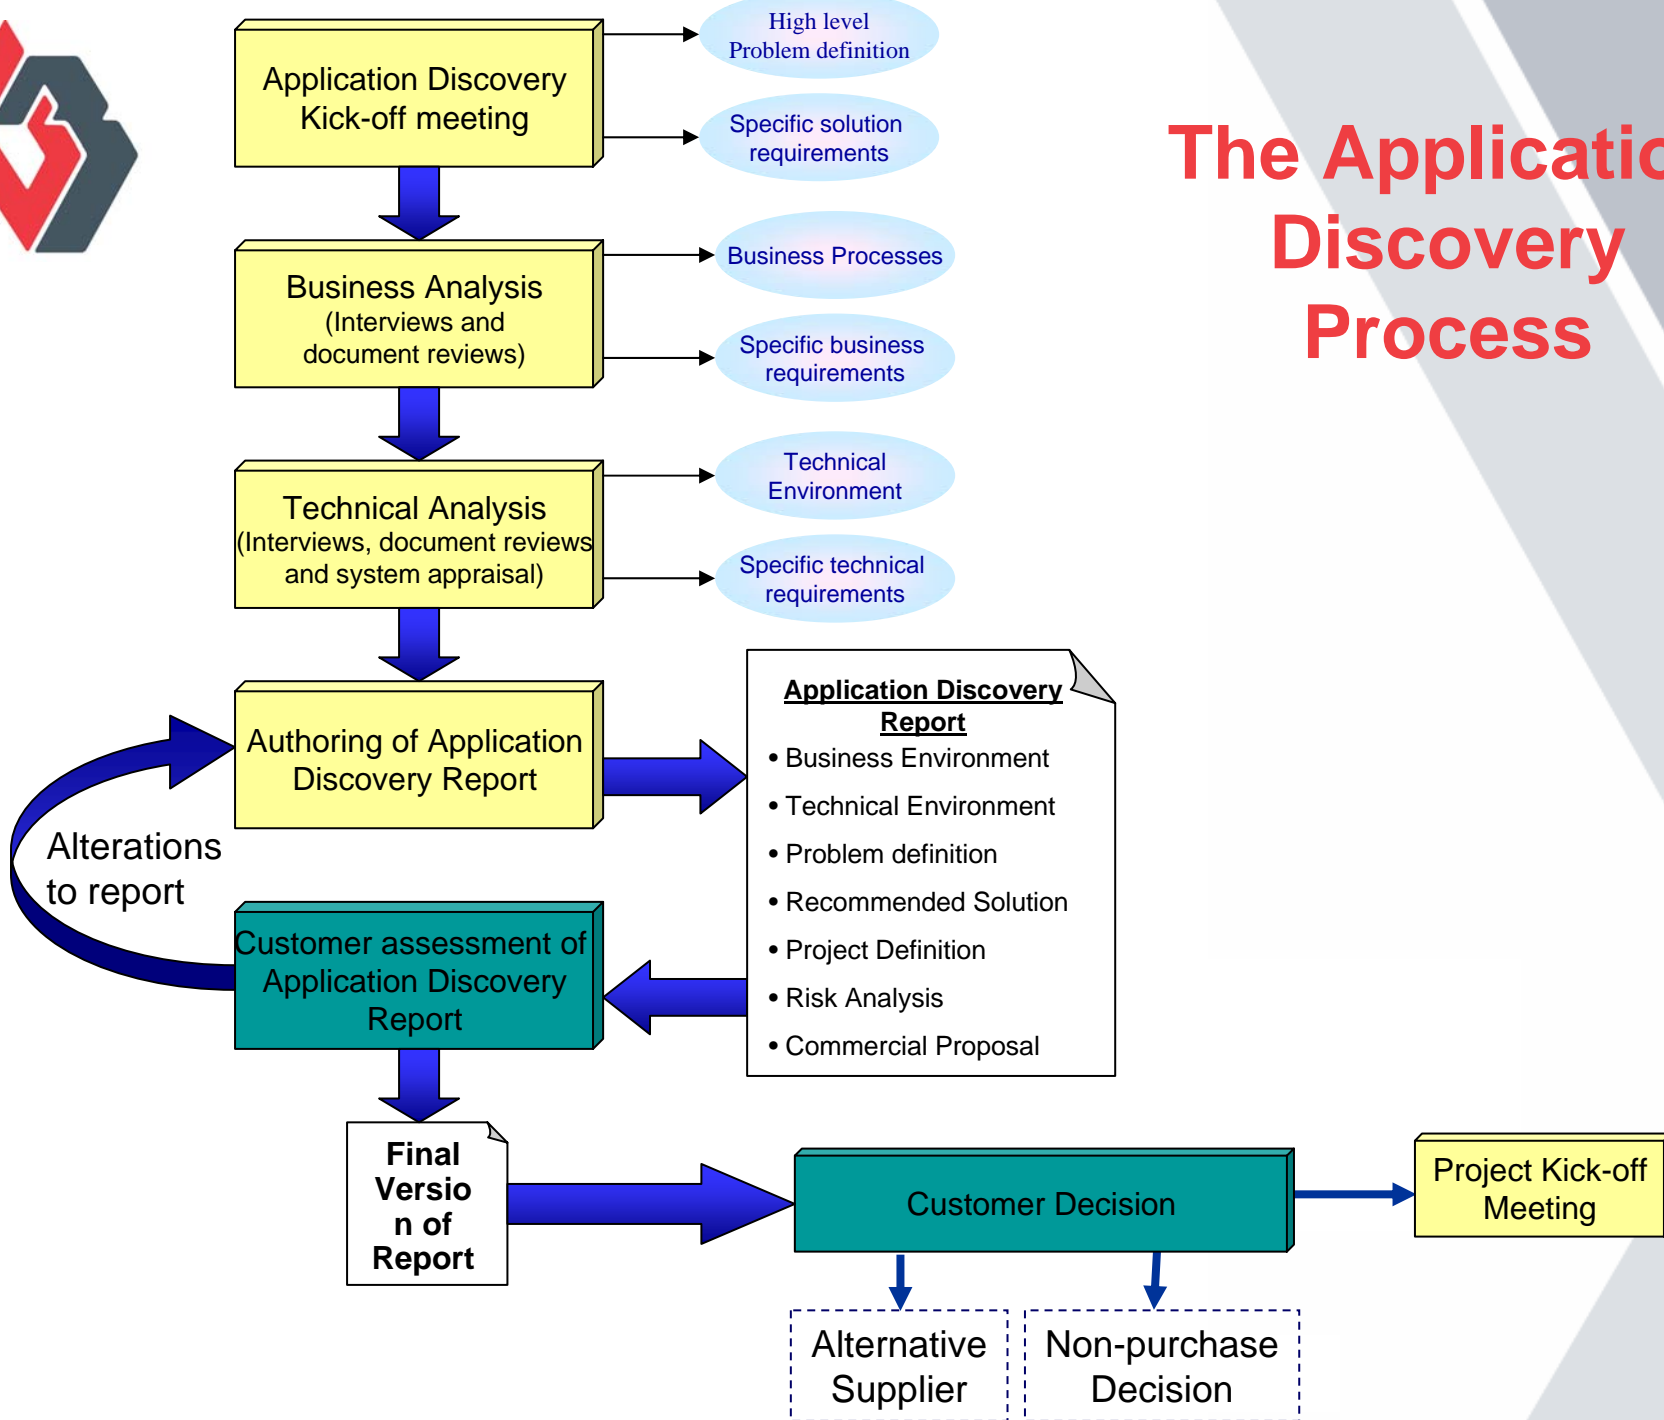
The Applicatio
Discovery
Process

Application Discovery Kick-off meeting

High level Problem definition

Specific solution requirements

Business Analysis (Interviews and document reviews)

Business Processes

Specific business requirements

Technical Analysis (Interviews, document reviews and system appraisal)

Technical Environment

Specific technical requirements

Authoring of Application Discovery Report

Application Discovery Report
• Business Environment
• Technical Environment
• Problem definition
• Recommended Solution
• Project Definition
• Risk Analysis
• Commercial Proposal

Alterations to report

Customer assessment of Application Discovery Report

Final Versio n of Report

Customer Decision

Project Kick-off Meeting

Alternative Supplier

Non-purchase Decision